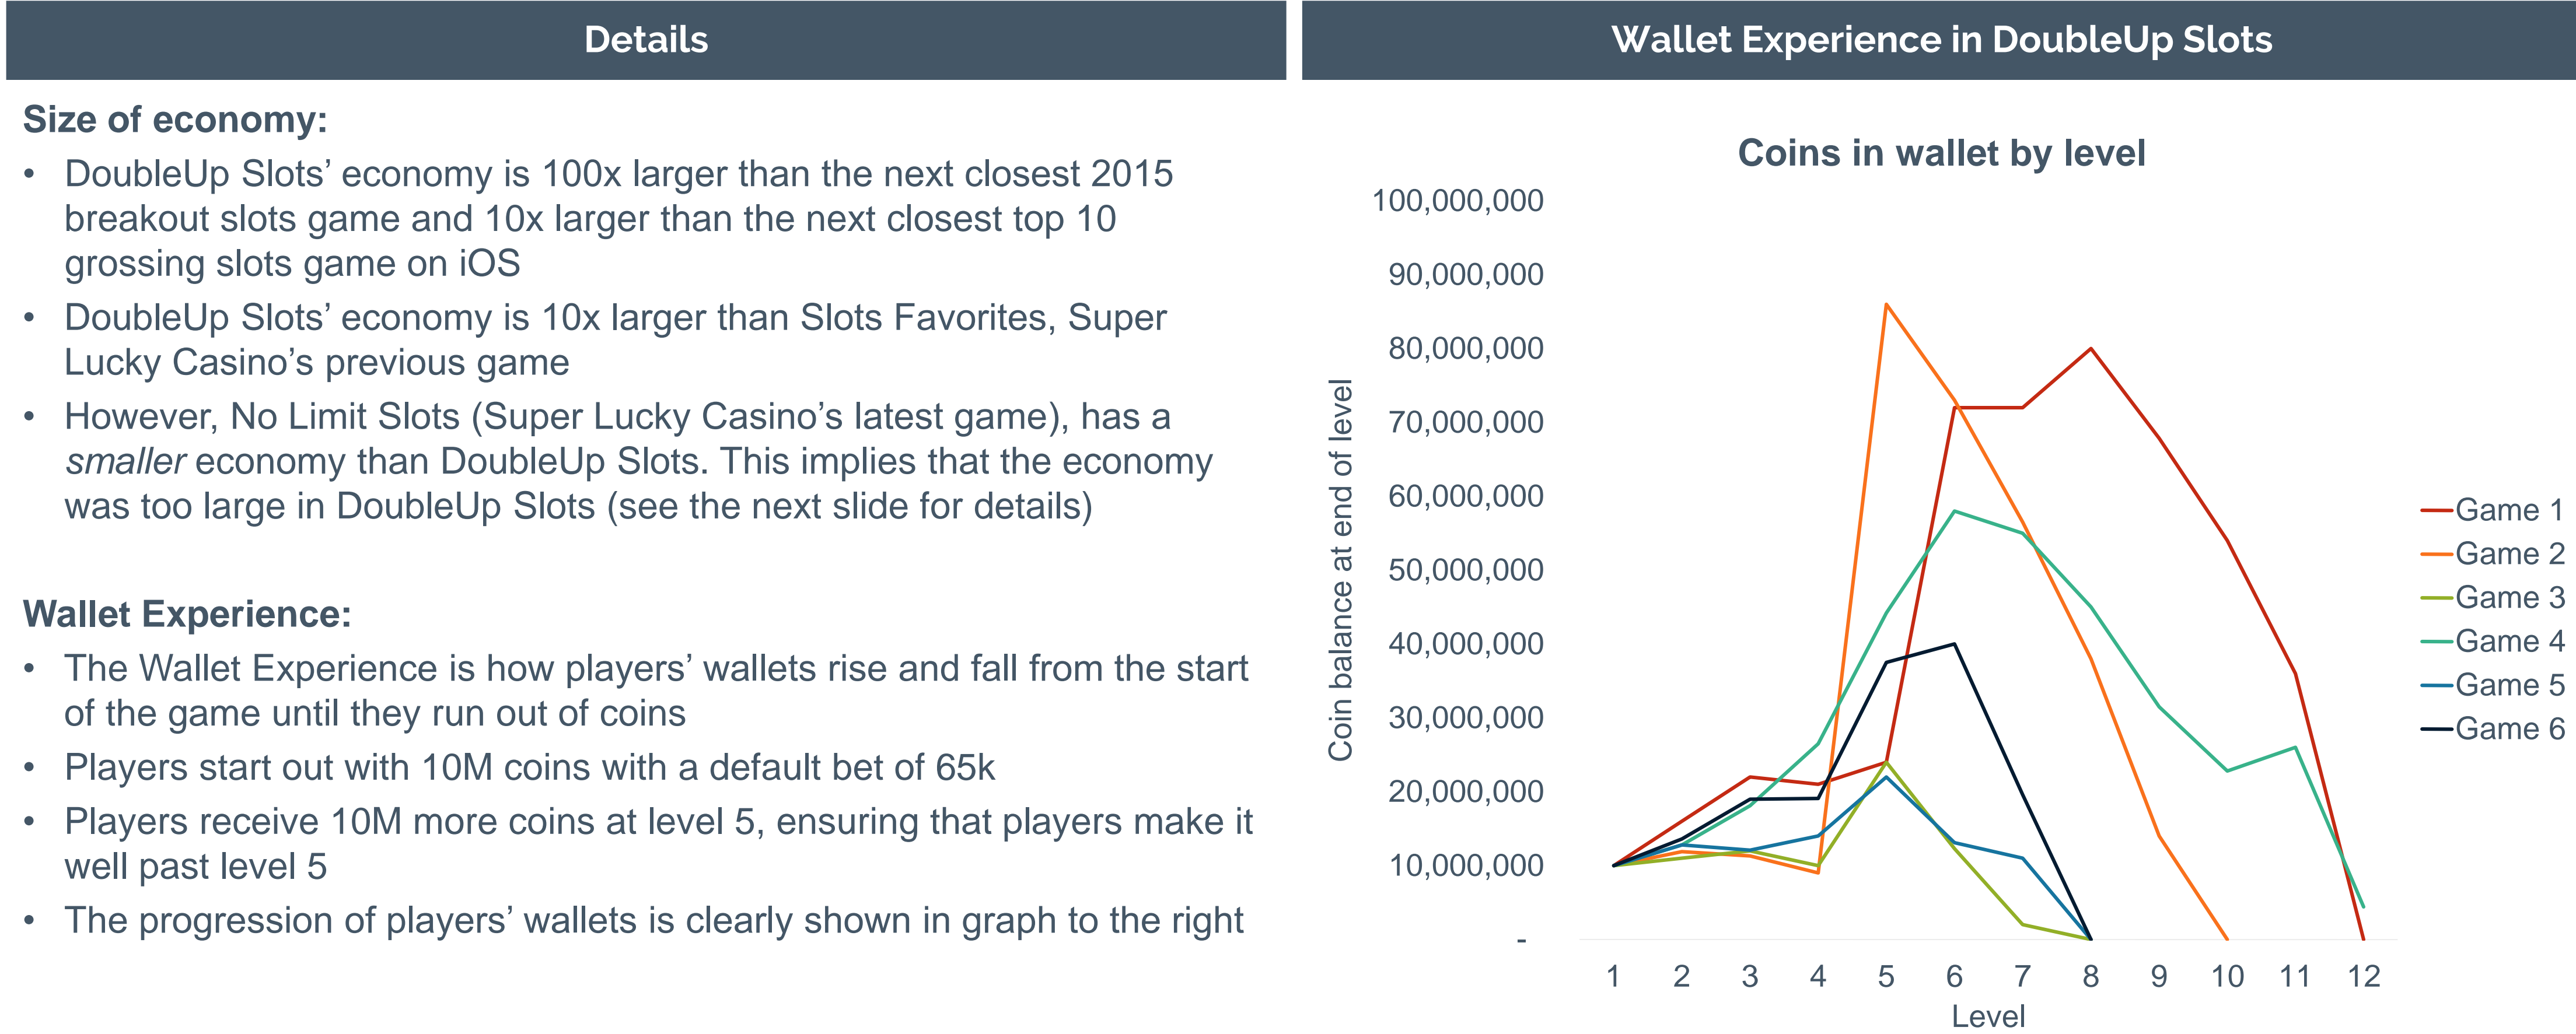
Details

Size of economy:

- DoubleUp Slots' economy is 100x larger than the next closest 2015 breakout slots game and 10x larger than the next closest top 10 grossing slots game on iOS
- DoubleUp Slots' economy is 10x larger than Slots Favorites, Super Lucky Casino's previous game
- However, No Limit Slots (Super Lucky Casino's latest game), has a *smaller* economy than DoubleUp Slots. This implies that the economy was too large in DoubleUp Slots (see the next slide for details)

Wallet Experience:

- The Wallet Experience is how players' wallets rise and fall from the start of the game until they run out of coins
- Players start out with 10M coins with a default bet of 65k
- Players receive 10M more coins at level 5, ensuring that players make it well past level 5
- The progression of players' wallets is clearly shown in graph to the right

Wallet Experience in DoubleUp Slots

Coins in wallet by level

100,000,000
90,000,000
80,000,000
70,000,000
60,000,000
50,000,000
40,000,000
30,000,000
20,000,000
10,000,000
-

Coin balance at end of level

1 2 3 4 5 6 7 8 9 10 11 12

Level

Game 1
Game 2
Game 3
Game 4
Game 5
Game 6